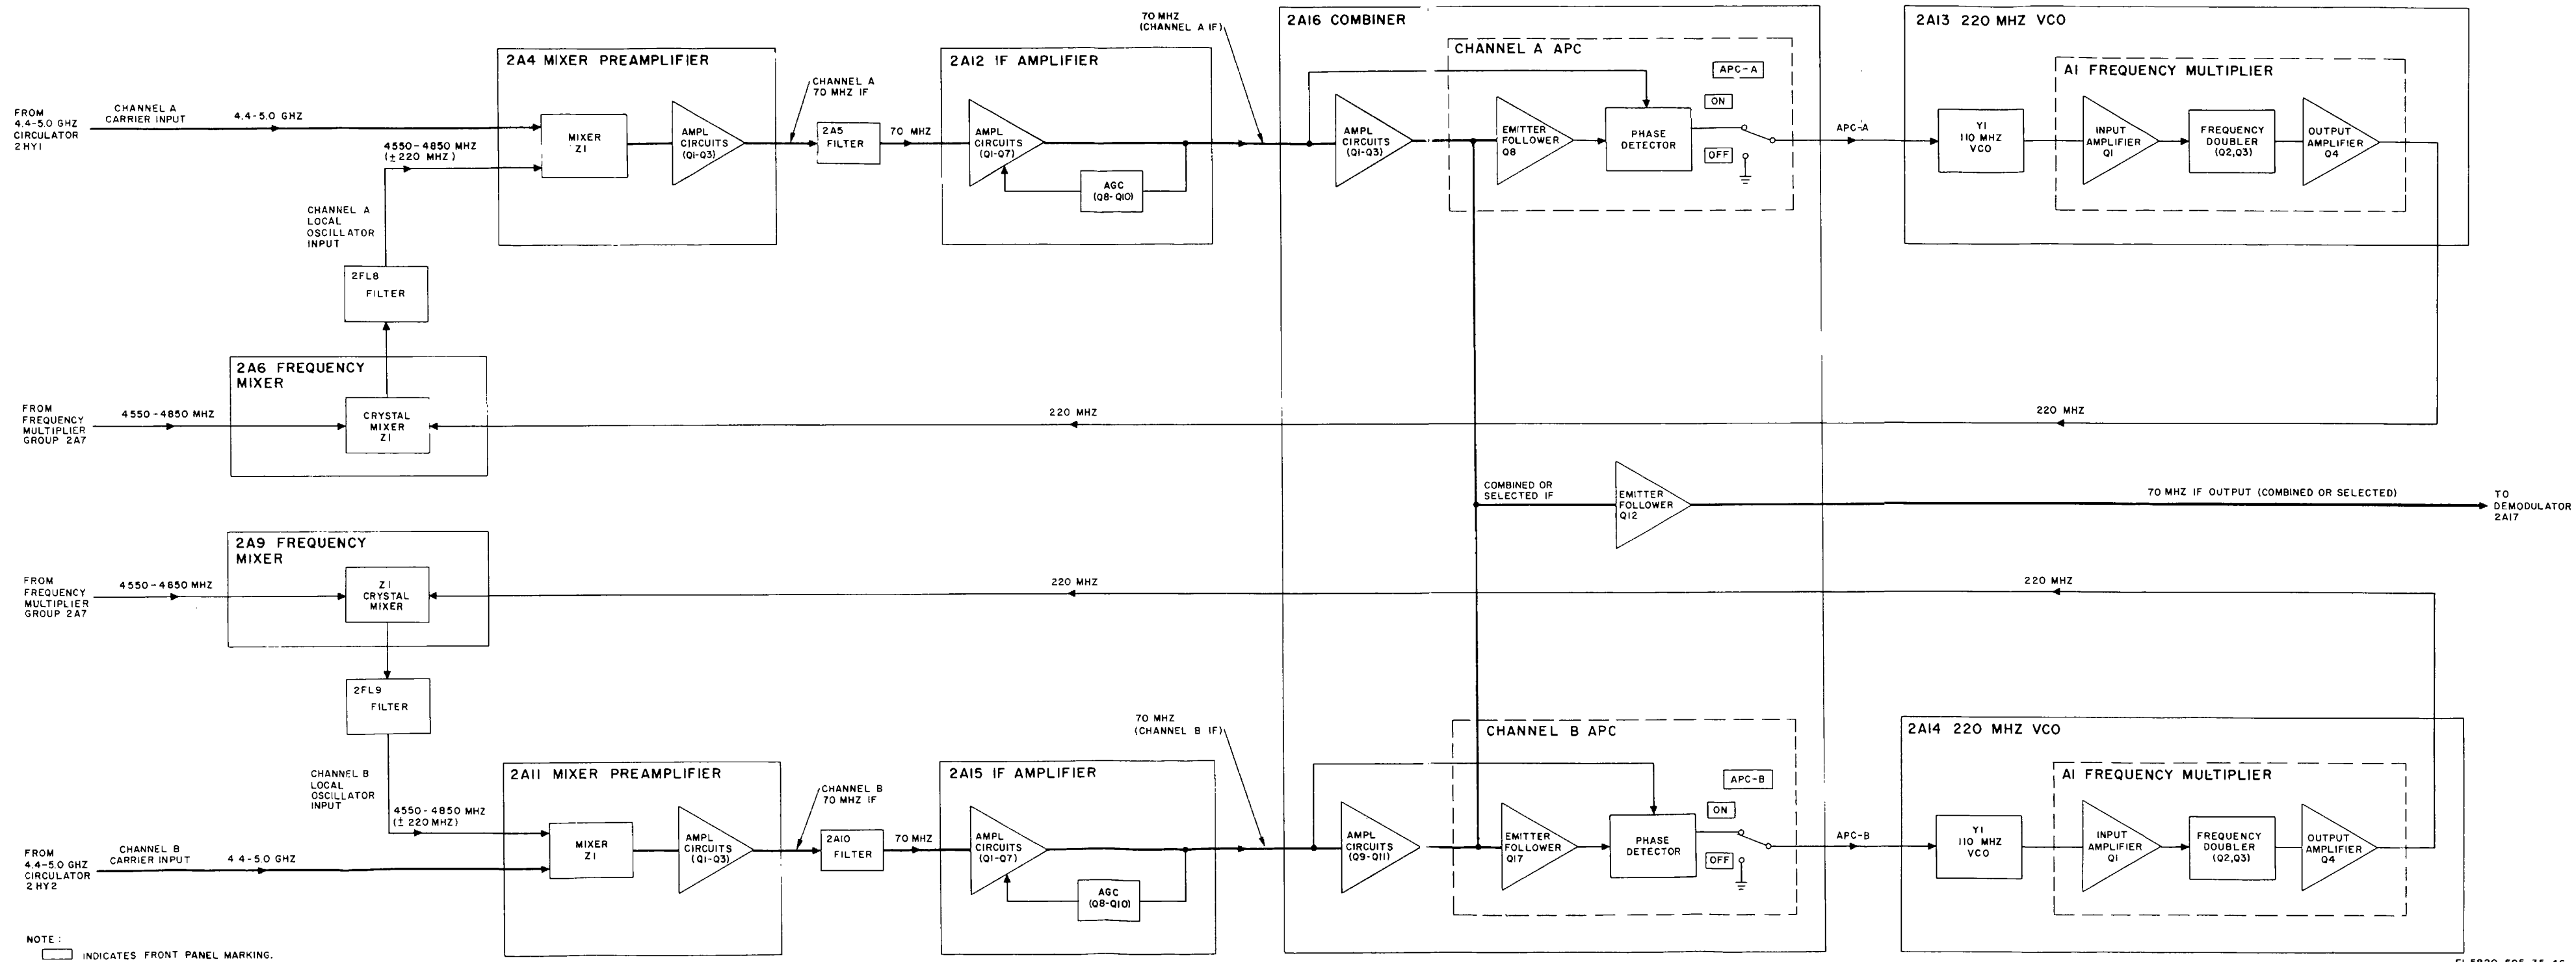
FROM 4.4-5.0 GHZ CIRCULATOR 2HY1

CHANNEL A CARRIER INPUT

4.4-5.0 GHZ

2A4 MIXER PREAMPLIFIER

MIXER Z1

AMPL CIRCUITS (Q1-Q3)

CHANNEL A 70 MHZ IF

2A5 FILTER

70 MHZ

2A12 IF AMPLIFIER

AMPL CIRCUITS (Q1-Q7)

AGC (Q8-Q10)

70 MHZ (CHANNEL A IF)

2A16 COMBINER

CHANNEL A APC

AMPL CIRCUITS (Q1-Q3)

EMITTER FOLLOWER Q8

PHASE DETECTOR

APC-A

ON

OFF

APC-A

2A13 220 MHZ VCO

A1 FREQUENCY MULTIPLIER

Y1 110 MHZ VCO

INPUT AMPLIFIER Q1

FREQUENCY DOUBLER (Q2,Q3)

OUTPUT AMPLIFIER Q4

4550-4850 MHZ (± 220 MHZ)

CHANNEL A LOCAL OSCILLATOR INPUT

2FL8 FILTER

2A6 FREQUENCY MIXER

FROM FREQUENCY MULTIPLIER GROUP 2A7

4550-4850 MHZ

CRYSTAL MIXER Z1

220 MHZ

220 MHZ

COMBINED OR SELECTED IF

EMITTER FOLLOWER Q12

70 MHZ IF OUTPUT (COMBINED OR SELECTED)

TO DEMODULATOR 2A17

2A9 FREQUENCY MIXER

FROM FREQUENCY MULTIPLIER GROUP 2A7

4550-4850 MHZ

Z1 CRYSTAL MIXER

220 MHZ

220 MHZ

2FL9 FILTER

CHANNEL B LOCAL OSCILLATOR INPUT

4550-4850 MHZ (± 220 MHZ)

70 MHZ (CHANNEL B IF)

CHANNEL B APC

2A14 220 MHZ VCO

A1 FREQUENCY MULTIPLIER

2A11 MIXER PREAMPLIFIER

CHANNEL B 70 MHZ IF

2A15 IF AMPLIFIER

APC-B

ON

OFF

FROM 4.4-5.0 GHZ CIRCULATOR 2HY2

CHANNEL B CARRIER INPUT

4.4-5.0 GHZ

MIXER Z1

AMPL CIRCUITS (Q1-Q3)

2A10 FILTER

70 MHZ

AMPL CIRCUITS (Q1-Q7)

AGC (Q8-Q10)

AMPL CIRCUITS (Q9-Q11)

EMITTER FOLLOWER Q17

PHASE DETECTOR

APC-B

Y1 110 MHZ VCO

INPUT AMPLIFIER Q1

FREQUENCY DOUBLER (Q2,Q3)

OUTPUT AMPLIFIER Q4

NOTE:
[ ] INDICATES FRONT PANEL MARKING.

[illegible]